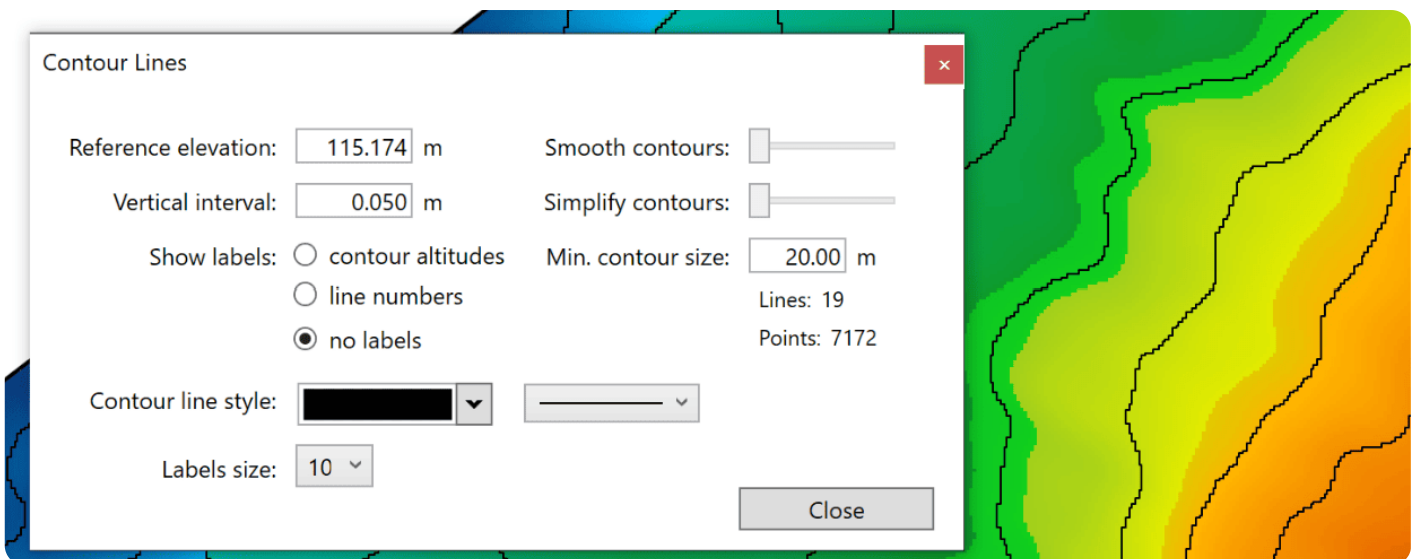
Contour Lines

×

Reference elevation: 115.174 m

Vertical interval: 0.050 m

Show labels: contour altitudes

line numbers

no labels

Smooth contours:

Simplify contours:

Min. contour size: 20.00 m

Lines: 19

Points: 7172

Contour line style:

Labels size: 10

Close